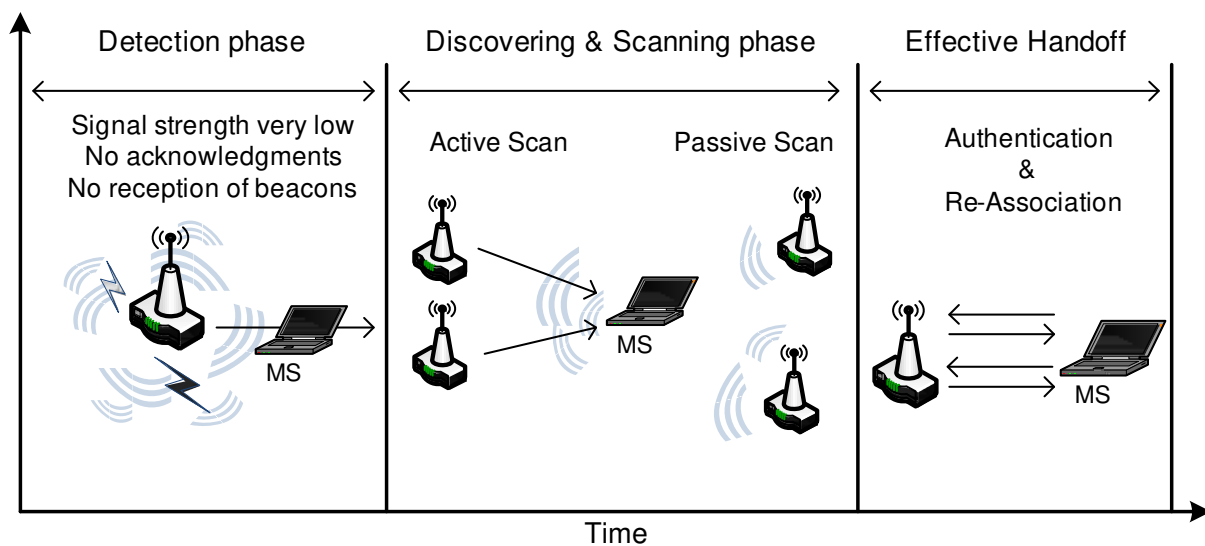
Detection phase

Discovering & Scanning phase

Effective Handoff

Signal strength very low
No acknowledgments
No reception of beacons

MS

Active Scan

Passive Scan

MS

Authentication
&
Re-Association

MS

Time